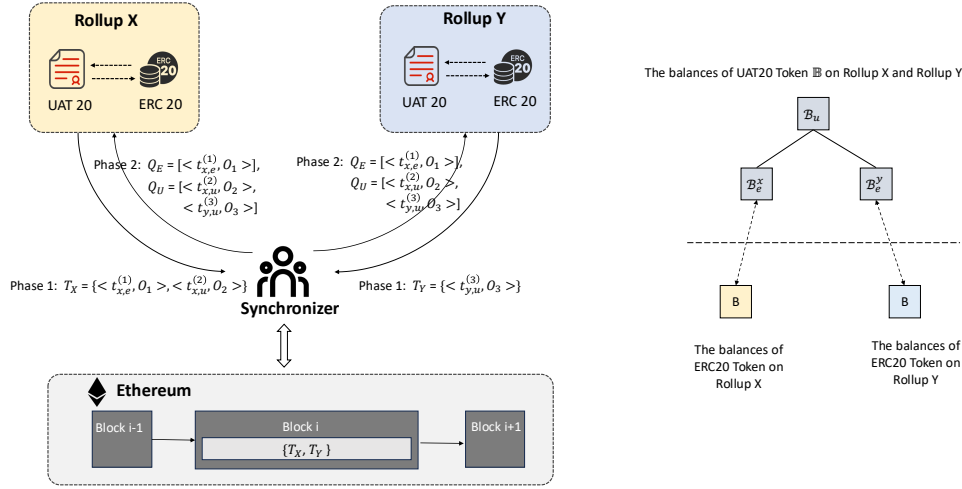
Rollup X

UAT 20

ERC 20

ERC 20

Rollup Y

UAT 20

ERC 20

ERC 20

Phase 2: $Q_E = [< t_{x,e}^{(1)}, O_1 >]$,
$Q_U = [< t_{x,u}^{(2)}, O_2 >$,
$< t_{y,u}^{(3)}, O_3 >]$

Phase 2: $Q_E = [< t_{x,e}^{(1)}, O_1 >]$,
$Q_U = [< t_{x,u}^{(2)}, O_2 >$,
$< t_{y,u}^{(3)}, O_3 >]$

Phase 1: $T_X = \{< t_{x,e}^{(1)}, O_1 >, < t_{x,u}^{(2)}, O_2 >\}$

Synchronizer

Phase 1: $T_Y = \{< t_{y,u}^{(3)}, O_3 >\}$

Ethereum

Block i-1

Block i

$\{T_X, T_Y\}$

Block i+1

The balances of UAT20 Token $\mathbb{B}$ on Rollup X and Rollup Y

$\mathcal{B}_u$

$\mathcal{B}_e^x$

$\mathcal{B}_e^y$

B

B

The balances of ERC20 Token on Rollup X

The balances of ERC20 Token on Rollup Y